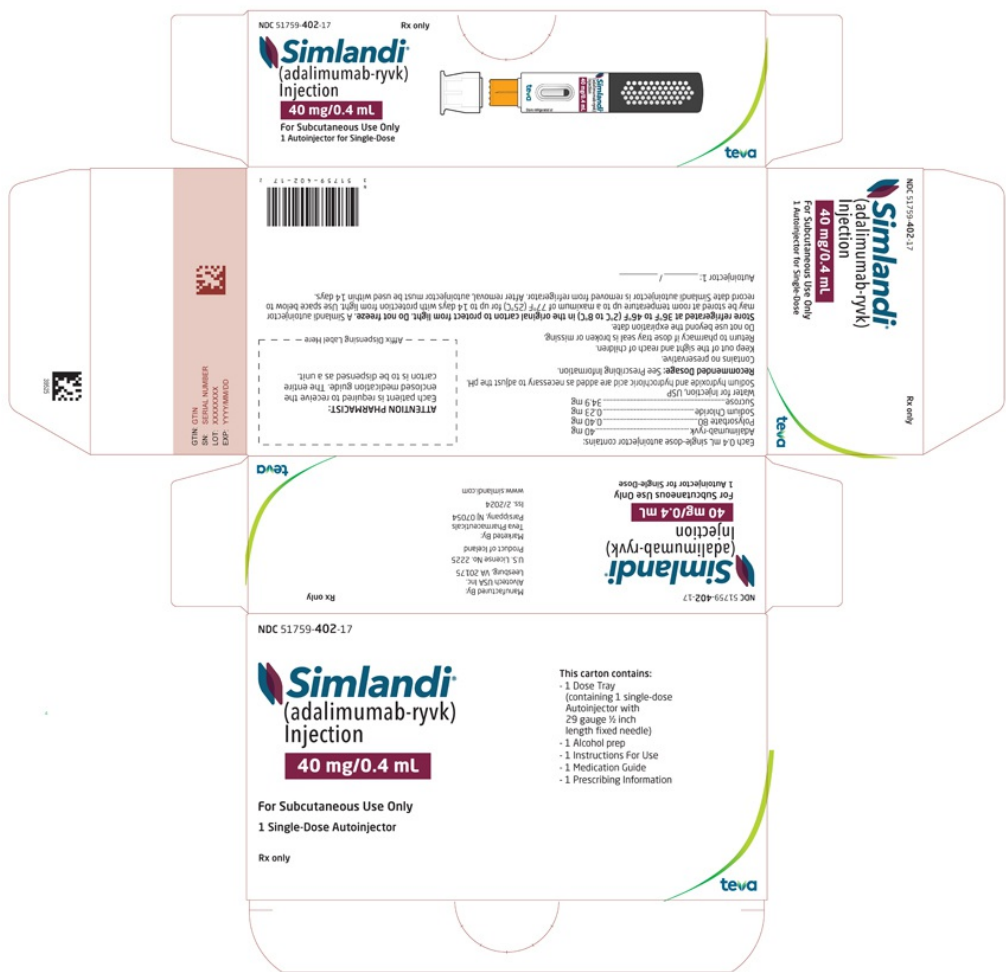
NDC 51759-402-17 Rx only

Simlandi®
(adalimumab-ryvk)
Injection
40 mg/0.4 mL
For Subcutaneous Use Only
1 Autoinjector for Single-Dose

teva

NDC 51759-402-17
Simlandi®
(adalimumab-ryvk)
Injection
40 mg/0.4 mL
For Subcutaneous Use Only
1 Autoinjector for Single-Dose
Rx only
teva

GTIN
SN SERIAL NUMBER
LOT XXXXXXXX
EXP YYYY-MM-DD

Each 0.4 mL single-dose autoinjector contains:
Adalimumab-ryvk .......... 40 mg
Polysorbate 80 .......... 0.40 mg
Sodium Chloride .......... 0.23 mg
Sucrose .......... 34.9 mg
Water for Injection, USP
Sodium hydroxide and hydrochloric acid are added as necessary to adjust the pH.
Recommended Dosage: See Prescribing Information.
Contains no preservative.
Keep out of the sight and reach of children.
Return to pharmacy if dose tray seal is broken or missing.
Do not use beyond the expiration date.
Store refrigerated at 36°F to 46°F (2°C to 8°C) in the original carton to protect from light. Do not freeze. A Simlandi autoinjector may be stored at room temperature up to a maximum of 77°F (25°C) for up to 14 days with protection from light. Use space below to record date Simlandi autoinjector is removed from refrigerator. After removal, autoinjector must be used within 14 days.

Autoinjector 1: ______/______

ATTENTION PHARMACIST:
Each patient is required to receive the enclosed medication guide. The entire carton is to be dispensed as a unit.

Affix Dispensing Label Here

NDC 51759-402-17
Simlandi®
(adalimumab-ryvk)
Injection
40 mg/0.4 mL
For Subcutaneous Use Only
1 Autoinjector for Single-Dose

Rx only

Manufactured By:
Alvotech USA Inc.
Leesburg, VA 20175
U.S. License No. 2225
Product of Iceland
Marketed By:
Teva Pharmaceuticals
Parsippany, NJ 07054
Iss. 2/2024
www.simlandi.com

teva

NDC 51759-402-17

Simlandi®
(adalimumab-ryvk)
Injection
40 mg/0.4 mL

For Subcutaneous Use Only
1 Single-Dose Autoinjector

Rx only

This carton contains:
- 1 Dose Tray (containing 1 single-dose Autoinjector with 29 gauge ½ inch length fixed needle)
- 1 Alcohol prep
- 1 Instructions For Use
- 1 Medication Guide
- 1 Prescribing Information

teva